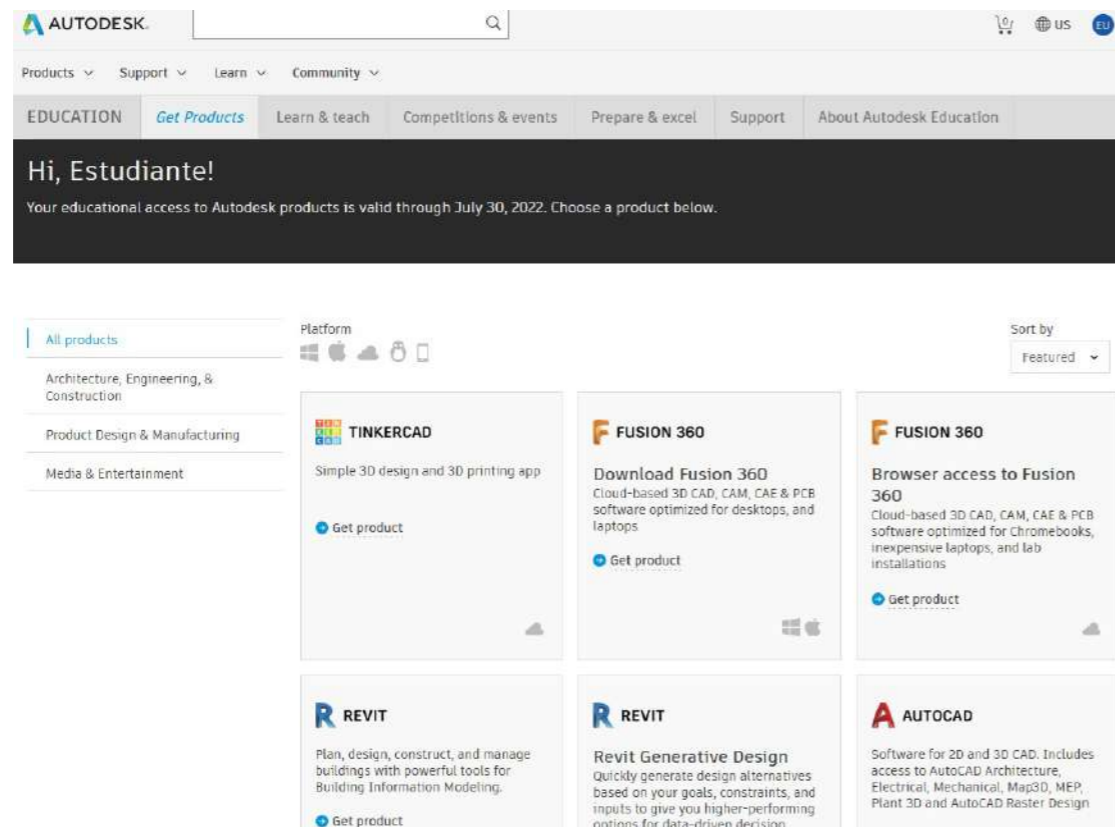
AUTODESK.

US EU

Products Support Learn Community

EDUCATION Get Products Learn & teach Competitions & events Prepare & excel Support About Autodesk Education

Hi, Estudiante!

Your educational access to Autodesk products is valid through July 30, 2022. Choose a product below.

All products

Architecture, Engineering, & Construction

Product Design & Manufacturing

Media & Entertainment

Platform

Sort by

Featured

TINKERCAD

Simple 3D design and 3D printing app

Get product

FUSION 360

Download Fusion 360

Cloud-based 3D CAD, CAM, CAE & PCB software optimized for desktops, and laptops

Get product

FUSION 360

Browser access to Fusion 360

Cloud-based 3D CAD, CAM, CAE & PCB software optimized for Chromebooks, inexpensive laptops, and lab installations

Get product

REVIT

Plan, design, construct, and manage buildings with powerful tools for Building Information Modeling.

Get product

REVIT

Revit Generative Design

Quickly generate design alternatives based on your goals, constraints, and inputs to give you higher-performing options for data-driven decision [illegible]

AUTOCAD

Software for 2D and 3D CAD. Includes access to AutoCAD Architecture, Electrical, Mechanical, Map3D, MEP, Plant 3D and AutoCAD Raster Design